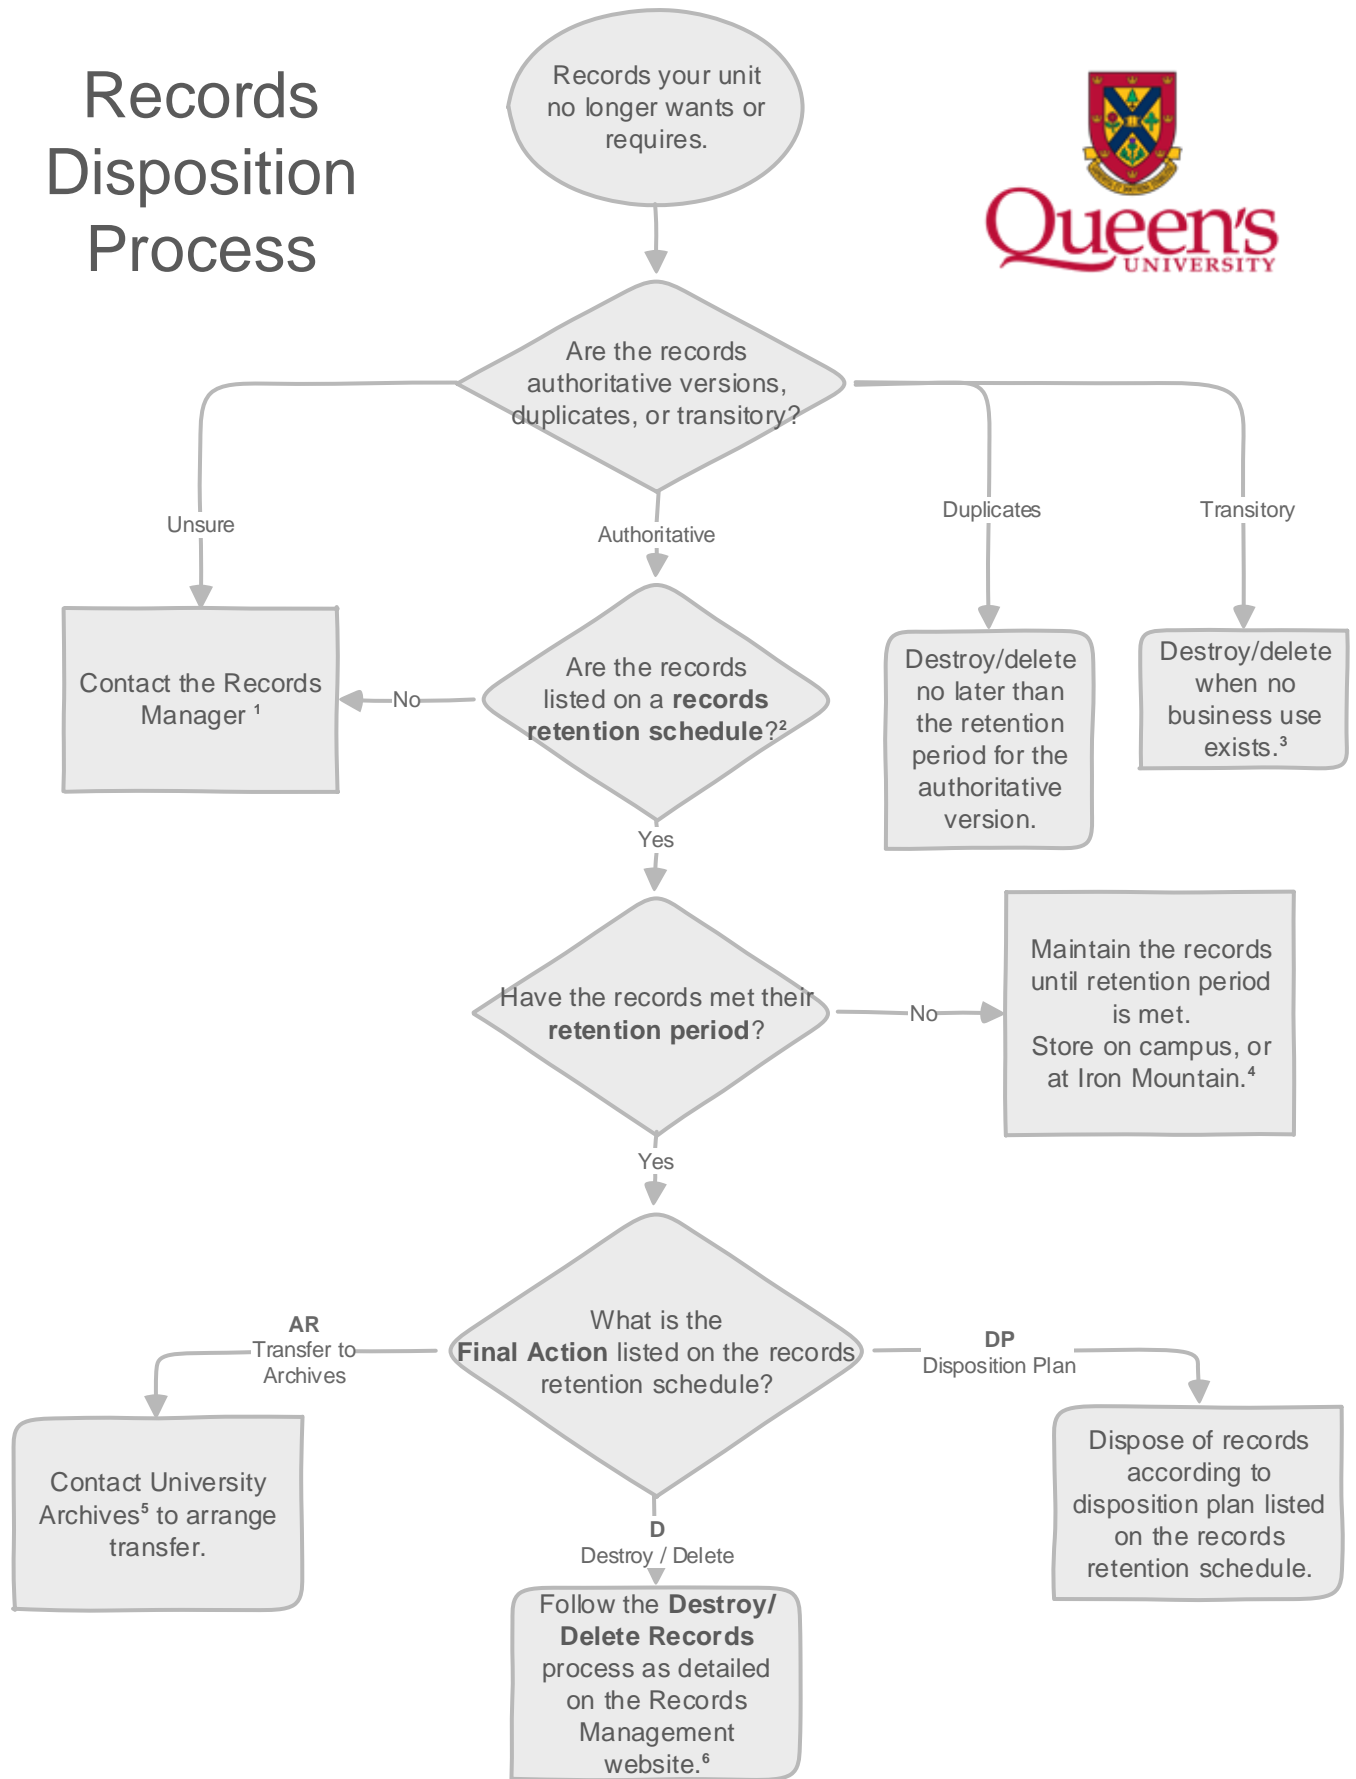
Records Disposition Process

Records your unit no longer wants or requires.

Queen's UNIVERSITY

Are the records authoritative versions, duplicates, or transitory?

Unsure

Authoritative

Duplicates

Transitory

Contact the Records Manager $^{1}$

No

Are the records listed on a **records retention schedule**?$^{2}$

Destroy/delete no later than the retention period for the authoritative version.

Destroy/delete when no business use exists.$^{3}$

Yes

Have the records met their **retention period**?

No

Maintain the records until retention period is met. Store on campus, or at Iron Mountain.$^{4}$

Yes

**AR** Transfer to Archives

What is the **Final Action** listed on the records retention schedule?

**DP** Disposition Plan

Contact University Archives$^{5}$ to arrange transfer.

Dispose of records according to disposition plan listed on the records retention schedule.

**D** Destroy / Delete

Follow the **Destroy/ Delete Records** process as detailed on the Records Management website.$^{6}$